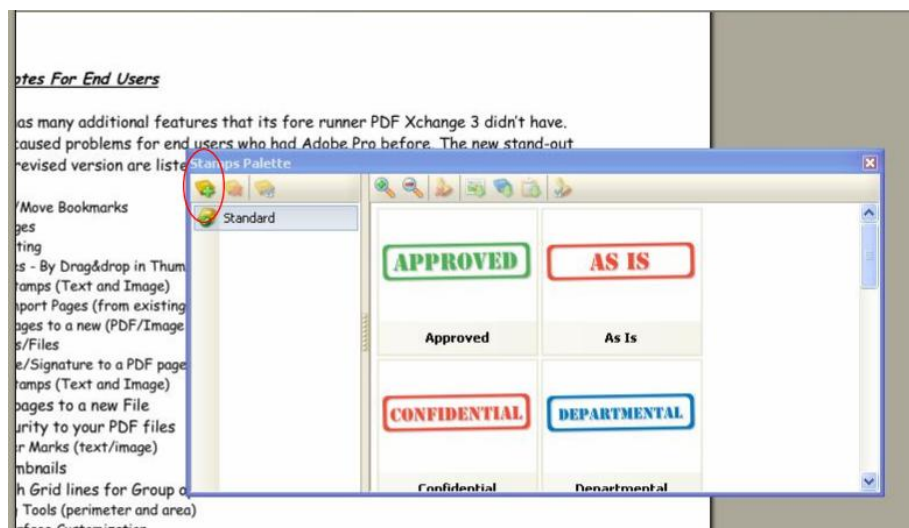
otes For End Users

as many additional features that its fore runner PDF Xchange 3 didn't have. caused problems for end users who had Adobe Pro before. The new stand-out revised version are liste

/Move Bookmarks
ges
ting
s - By Drag&drop in Thum
amps (Text and Image)
port Pages (from existing
ages to a new (PDF/Image
s/Files
e/Signature to a PDF page
amps (Text and Image)
pages to a new File
urity to your PDF files
r Marks (text/image)
mbnails
h Grid lines for Group a
Tools (perimeter and area)
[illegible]

Stamps Palette

Standard

APPROVED
Approved

AS IS
As Is

CONFIDENTIAL
Confidential

DEPARTMENTAL
Departmental